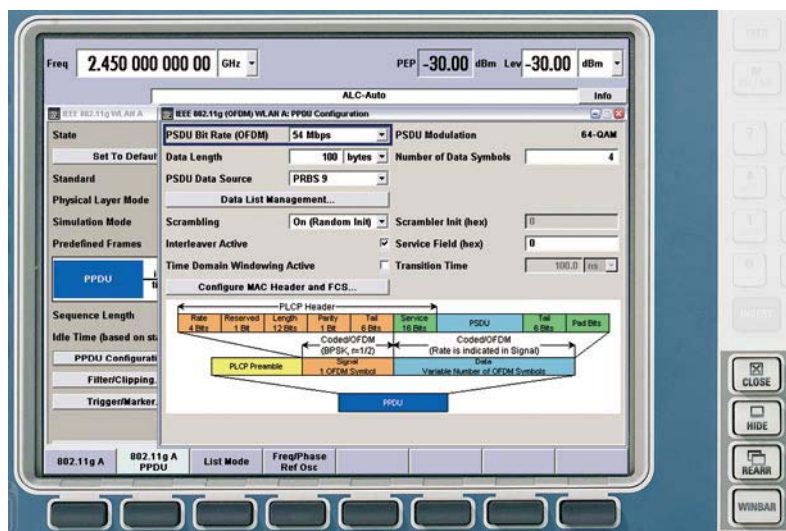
Freq 2.450 000 000 00 GHz

PEP -30.00 dBm Lev -30.00 dBm

ALC-Auto

Info

IEEE 802.11g WLAN A

IEEE 802.11g (OFDM) WLAN A: PPDU Configuration

State

Set To Defaul

Standard

Physical Layer Mode

Simulation Mode

Predefined Frames

PPDU

Sequence Length

Idle Time (based on st

PPDU Configurati

Filter/Clipping.

Trigger/Marker.

PSDU Bit Rate (OFDM) 54 Mbps

PSDU Modulation 64-QAM

Data Length 100 bytes

Number of Data Symbols 4

PSDU Data Source PRBS 9

Data List Management...

Scrambling On (Random Init)

Scrambler Init (hex) 0

Interleaver Active

Service Field (hex) 0

Time Domain Windowing Active

Transition Time 100.0 ns

Configure MAC Header and FCS...

PLCP Header

| Rate 4 Bits | Reserved 1 Bit | Length 12 Bits | Parity 1 Bit | Tail 6 Bits | Service 16 Bits | PSDU | Tail 6 Bits | Pad Bits |
|---|---|---|---|---|---|---|---|---|

Coded/OFDM (BPSK, r=1/2)

Coded/OFDM (Rate is indicated in Signal)

PLCP Preamble

Signal 1 OFDM Symbol

Data Variable Number of OFDM Symbols

PPDU

802.11g A

802.11g A PPDU

List Mode

Freq/Phase Ref Osc

CLOSE

HIDE

REARR

WINBAR